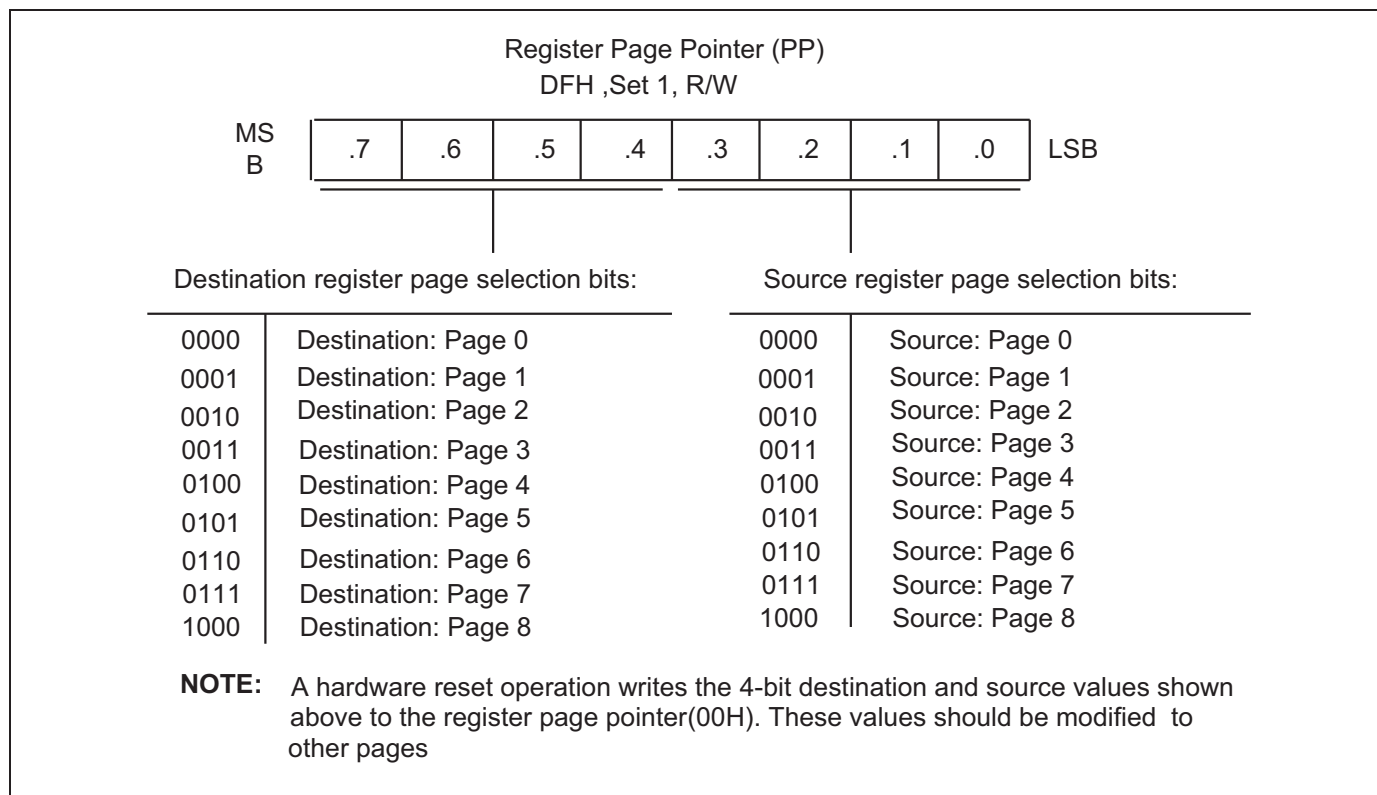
Register Page Pointer (PP)
DFH ,Set 1, R/W

| MSB | .7 | .6 | .5 | .4 | .3 | .2 | .1 | .0 | LSB |
|---|---|---|---|---|---|---|---|---|---|

Destination register page selection bits:

| | |
|---|---|
| 0000 | Destination: Page 0 |
| 0001 | Destination: Page 1 |
| 0010 | Destination: Page 2 |
| 0011 | Destination: Page 3 |
| 0100 | Destination: Page 4 |
| 0101 | Destination: Page 5 |
| 0110 | Destination: Page 6 |
| 0111 | Destination: Page 7 |
| 1000 | Destination: Page 8 |

Source register page selection bits:

| | |
|---|---|
| 0000 | Source: Page 0 |
| 0001 | Source: Page 1 |
| 0010 | Source: Page 2 |
| 0011 | Source: Page 3 |
| 0100 | Source: Page 4 |
| 0101 | Source: Page 5 |
| 0110 | Source: Page 6 |
| 0111 | Source: Page 7 |
| 1000 | Source: Page 8 |

NOTE: A hardware reset operation writes the 4-bit destination and source values shown above to the register page pointer(00H). These values should be modified to other pages